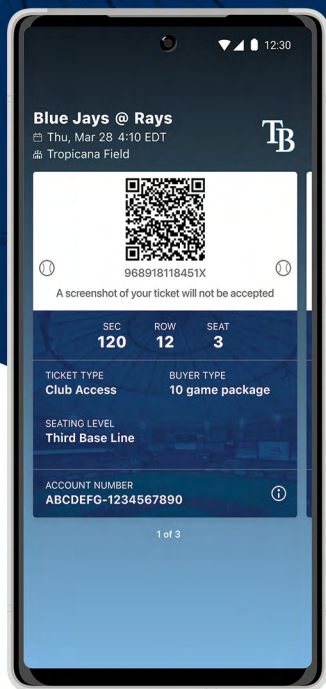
12:30

Blue Jays @ Rays
Thu, Mar 28 4:10 EDT
Tropicana Field

TB

968918118451X

A screenshot of your ticket will not be accepted

SEC
120

ROW
12

SEAT
3

TICKET TYPE
Club Access

BUYER TYPE
10 game package

SEATING LEVEL
Third Base Line

ACCOUNT NUMBER
ABCDEFG-1234567890

1 of 3